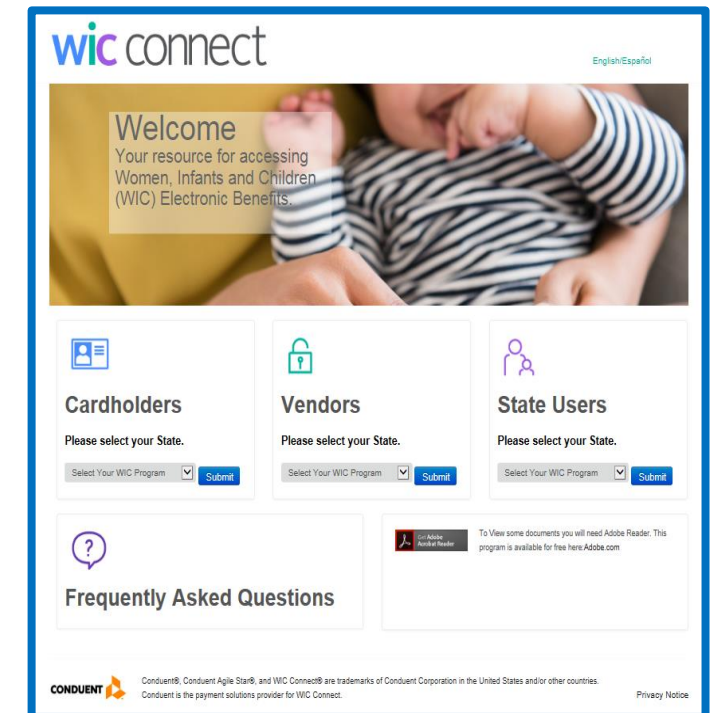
wic connect

English/Español

Welcome
Your resource for accessing Women, Infants and Children (WIC) Electronic Benefits.

Cardholders
Please select your State.
Select Your WIC Program
Submit

Vendors
Please select your State.
Select Your WIC Program
Submit

State Users
Please select your State.
Select Your WIC Program
Submit

?
Frequently Asked Questions

Get Adobe Acrobat Reader

To View some documents you will need Adobe Reader. This program is available for free here:Adobe.com

CONDUENT

Conduent®, Conduent Agile Star®, and WIC Connect® are trademarks of Conduent Corporation in the United States and/or other countries.
Conduent is the payment solutions provider for WIC Connect.

Privacy Notice